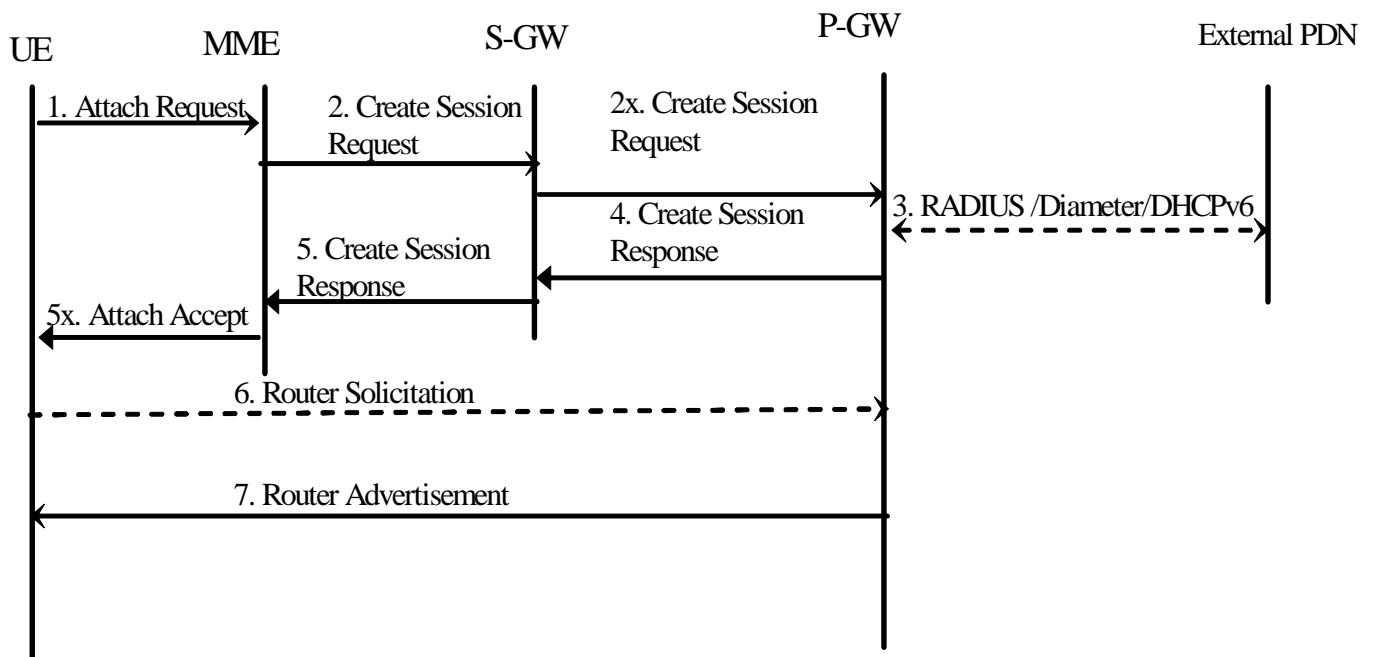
UE

MME

S-GW

P-GW

External PDN

1. Attach Request

2. Create Session Request

2x. Create Session Request

3. RADIUS /Diameter/DHCPv6

4. Create Session Response

5. Create Session Response

5x. Attach Accept

6. Router Solicitation

7. Router Advertisement